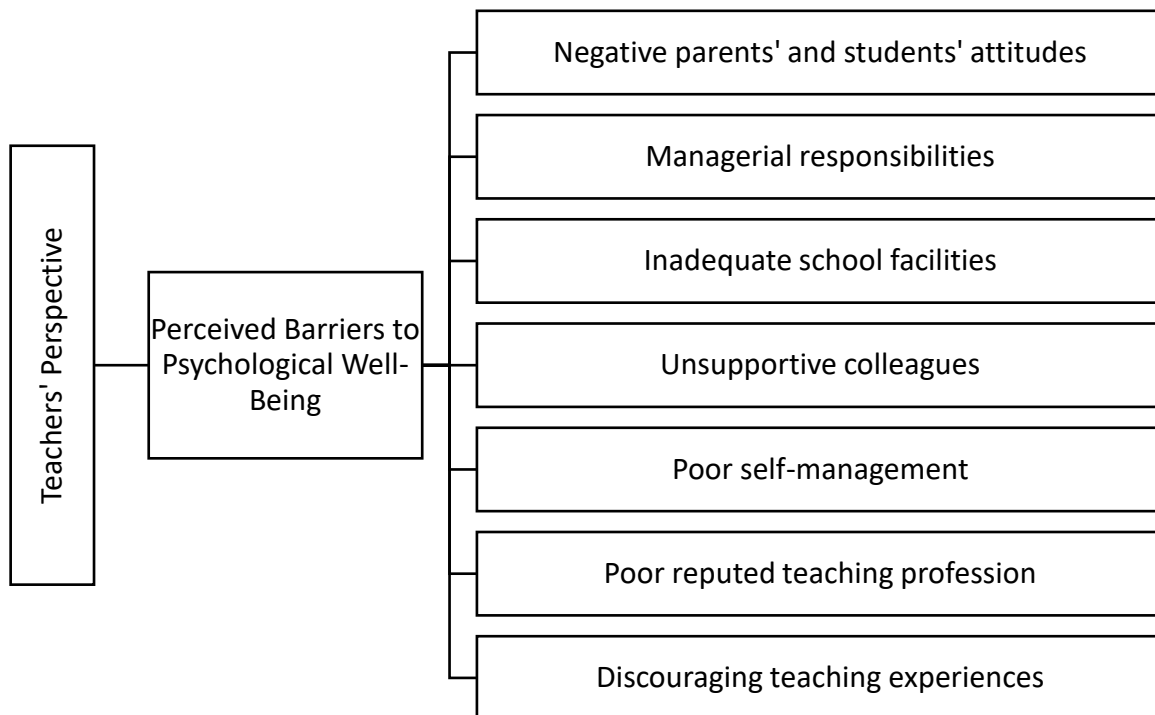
Teachers' Perspective

Perceived Barriers to Psychological Well-Being

Negative parents' and students' attitudes

Managerial responsibilities

Inadequate school facilities

Unsupportive colleagues

Poor self-management

Poor reputed teaching profession

Discouraging teaching experiences